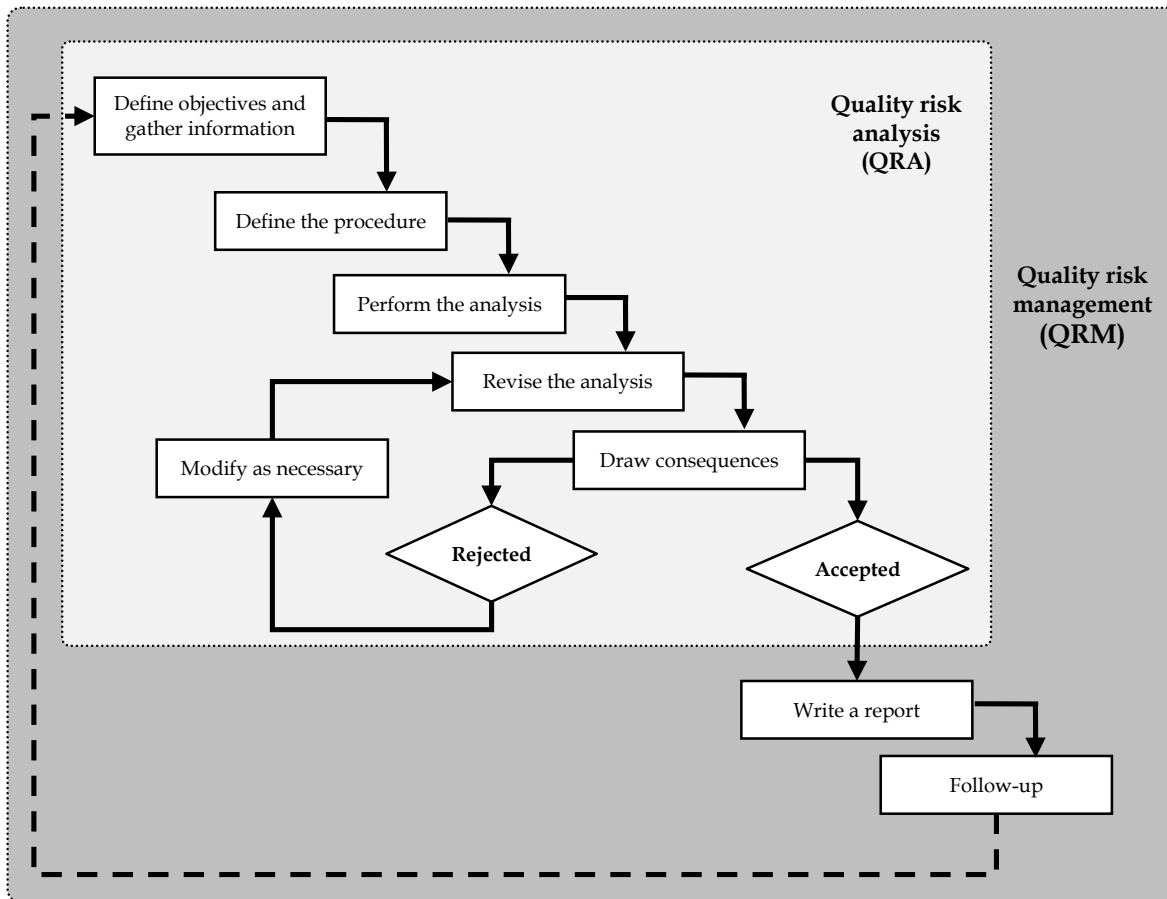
Define objectives and gather information

Quality risk analysis (QRA)

Define the procedure

Quality risk management (QRM)

Perform the analysis

Revise the analysis

Modify as necessary

Draw consequences

Rejected

Accepted

Write a report

Follow-up